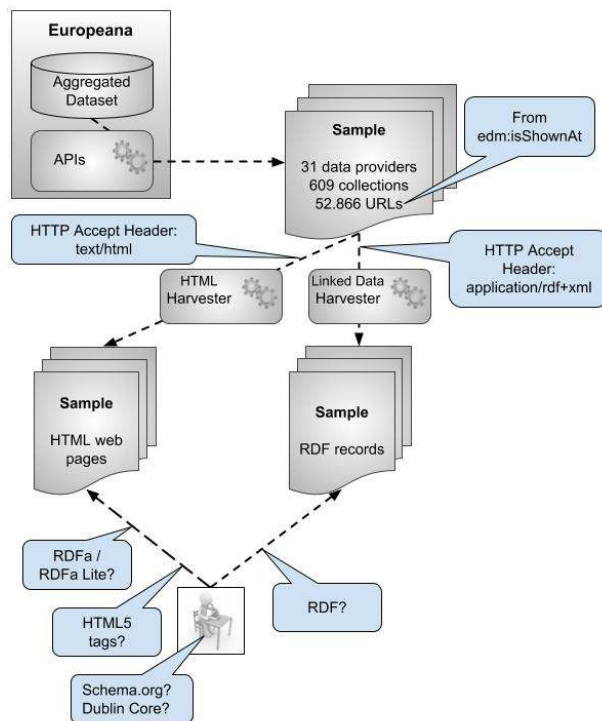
Europeana

Aggregated Dataset

APIs

Sample

31 data providers
609 collections
52.866 URLs

From edm:isShownAt

HTTP Accept Header: text/html

HTTP Accept Header: application/rdf+xml

HTML Harvester

Linked Data Harvester

Sample

HTML web pages

Sample

RDF records

RDFa / RDFa Lite?

HTML5 tags?

RDF?

Schema.org? Dublin Core?